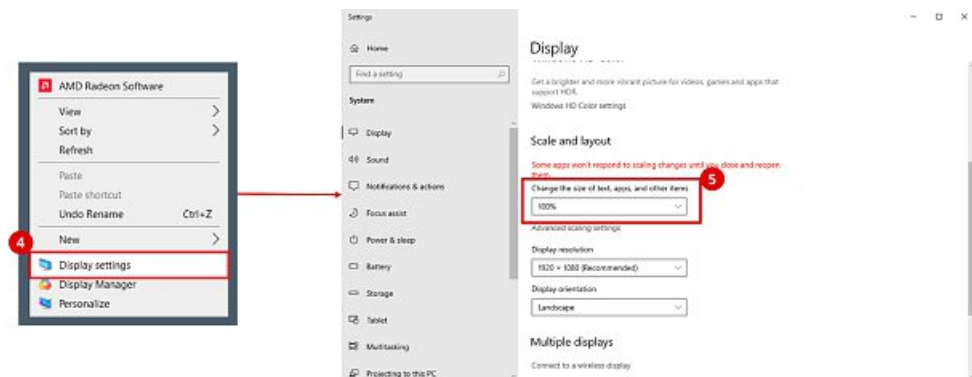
AMD Radeon Software
View
Sort by
Refresh
Paste
Paste shortcut
Undo Rename Ctrl+Z
New
4
Display settings
Display Manager
Personalize

Settings
Home
Find a setting
System
Display
Sound
Notifications & actions
Focus assist
Power & sleep
Battery
Storage
Tablet
Multitasking
Projecting to this PC

Display
Get a brighter and more vibrant picture for videos, games and apps that support HDR.
Windows HD Color settings

Scale and layout
Some apps won't respond to scaling changes until you close and reopen them.
5
Change the size of text, apps, and other items
100%
Advanced scaling settings
Display resolution
1920 × 1080 (Recommended)
Display orientation
Landscape

Multiple displays
Connect to a wireless display